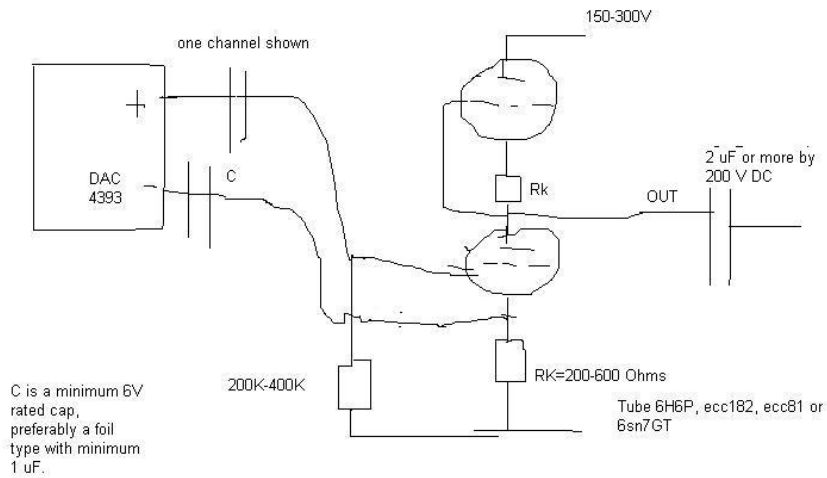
150-300V

one channel shown

+

DAC
4393

-

C

Rk

2 uF or more by
200 V DC

OUT

200K-400K

RK=200-600 Ohms

C is a minimum 6V rated cap, preferably a foil type with minimum 1 uF.

Tube 6H6P, ecc182, ecc81 or 6sn7GT